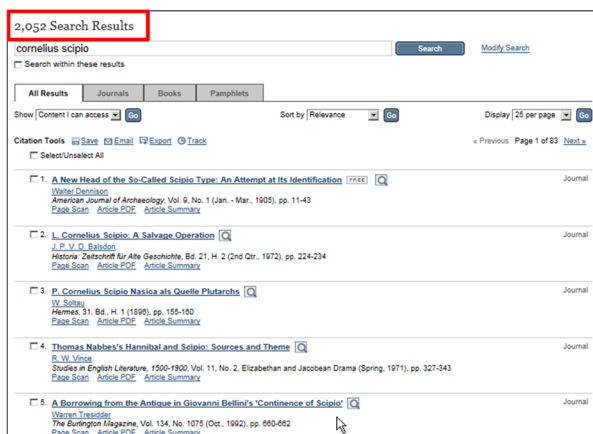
2,052 Search Results

cornelius scipio

Search

Modify Search

Search within these results

All Results | Journals | Books | Pamphlets

Show Content I can access Go

Sort by Relevance Go

Display 25 per page Go

Citation Tools Save Email Export Track

« Previous Page 1 of 83 Next »

Select/Unselect All

1. A New Head of the So-Called Scipio Type: An Attempt at Its Identification FREE
Walter Dennison
American Journal of Archaeology, Vol. 9, No. 1 (Jan. - Mar., 1905), pp. 11-43
Page Scan Article PDF Article Summary

Journal

2. L. Cornelius Scipio: A Salvage Operation
J. P. V. D. Balsdon
Historia: Zeitschrift für Alte Geschichte, Bd. 21, H. 2 (2nd Qtr., 1972), pp. 224-234
Page Scan Article PDF Article Summary

Journal

3. P. Cornelius Scipio Nasica als Quelle Plutarchs
W. Soltau
Hermes, 31. Bd., H. 1 (1896), pp. 155-160
Page Scan Article PDF Article Summary

Journal

4. Thomas Nabbes's Hannibal and Scipio: Sources and Theme
R. W. Vince
Studies in English Literature, 1500-1900, Vol. 11, No. 2, Elizabethan and Jacobean Drama (Spring, 1971), pp. 327-343
Page Scan Article PDF Article Summary

Journal

5. A Borrowing from the Antique in Giovanni Bellini's 'Continence of Scipio'
Warren Tresidder
The Burlington Magazine, Vol. 134, No. 1075 (Oct., 1992), pp. 660-662
Page Scan Article PDF Article Summary

Journal